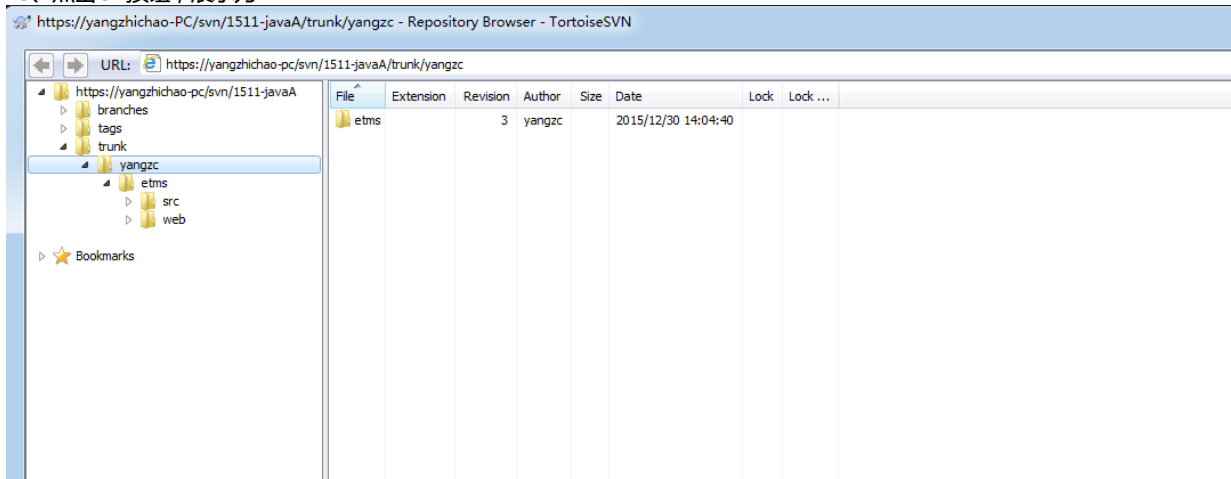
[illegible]

https://yangzhichao-PC/svn/1511-javaA/trunk/yangzc - Repository Browser - TortoiseSVN

URL: https://yangzhichao-pc/svn/1511-javaA/trunk/yangzc

https://yangzhichao-pc/svn/1511-javaA
branches
tags
trunk
yangzc
etms
src
web

Bookmarks

| File | Extension | Revision | Author | Size | Date | Lock | Lock ... |
|---|---|---|---|---|---|---|---|
| etms | | 3 | yangzc | | 2015/12/30 14:04:40 | | |